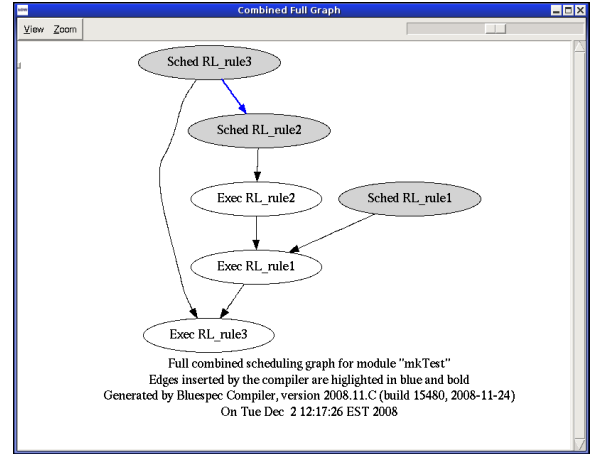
Combined Full Graph

View Zoom

Sched RL_rule3

Sched RL_rule2

Exec RL_rule2

Sched RL_rule1

Exec RL_rule1

Exec RL_rule3

Full combined scheduling graph for module "mkTest"
Edges inserted by the compiler are higlighted in blue and bold
Generated by Bluespec Compiler, version 2008.11.C (build 15480, 2008-11-24)
On Tue Dec 2 12:17:26 EST 2008